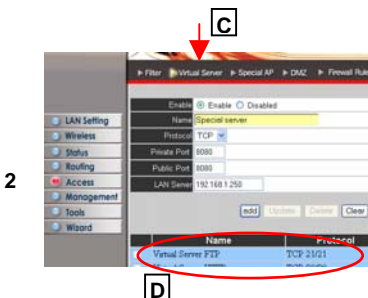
C

► Filter ► Virtual Server ► Special AP ► DMZ ► Firewall Ru

2

LAN Setting
Wireless
Status
Routing
Access
Management
Tools
Wizard

Enable ◉ Enable ○ Disabled
Name Special server
Protocol TCP
Private Port 8080
Public Port 8080
LAN Server 192.168.1.250

add Update Delete Clear

| Name | Protocol |
|---|---|
| Virtual Server FTP | TCP 21/21 |

D